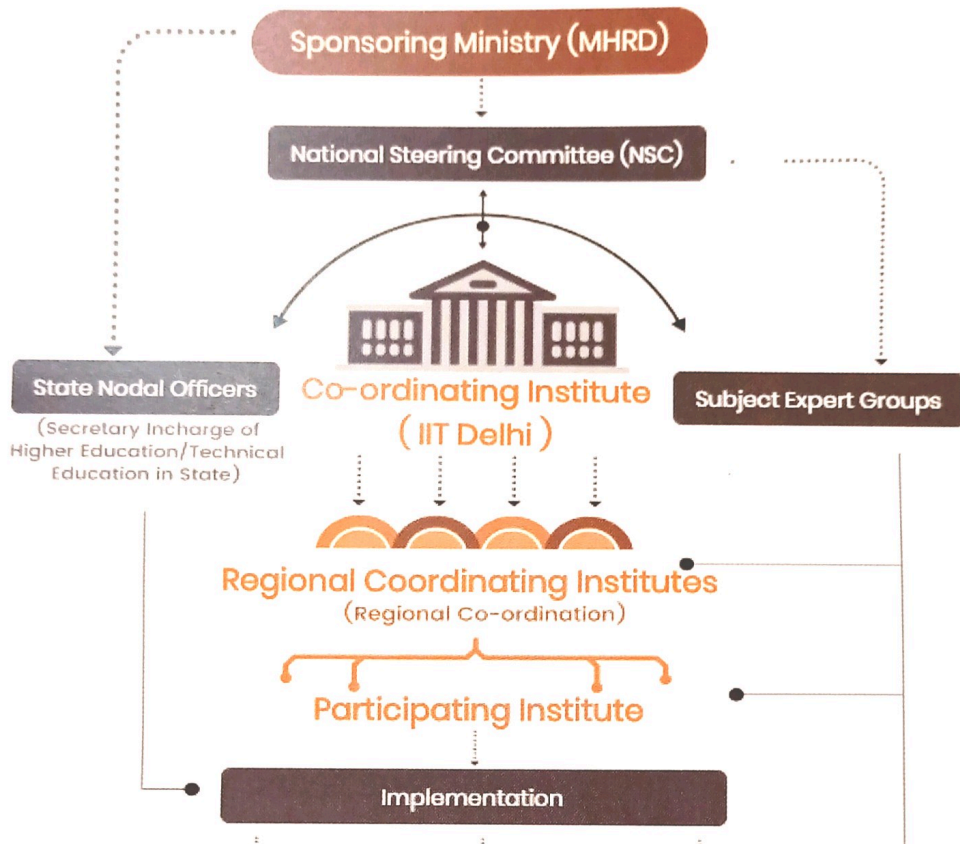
Sponsoring Ministry (MHRD)

National Steering Committee (NSC)

State Nodal Officers

(Secretary Incharge of Higher Education/Technical Education in State)

Co-ordinating Institute
(IIT Delhi)

Subject Expert Groups

Regional Coordinating Institutes
(Regional Co-ordination)

Participating Institute

Implementation